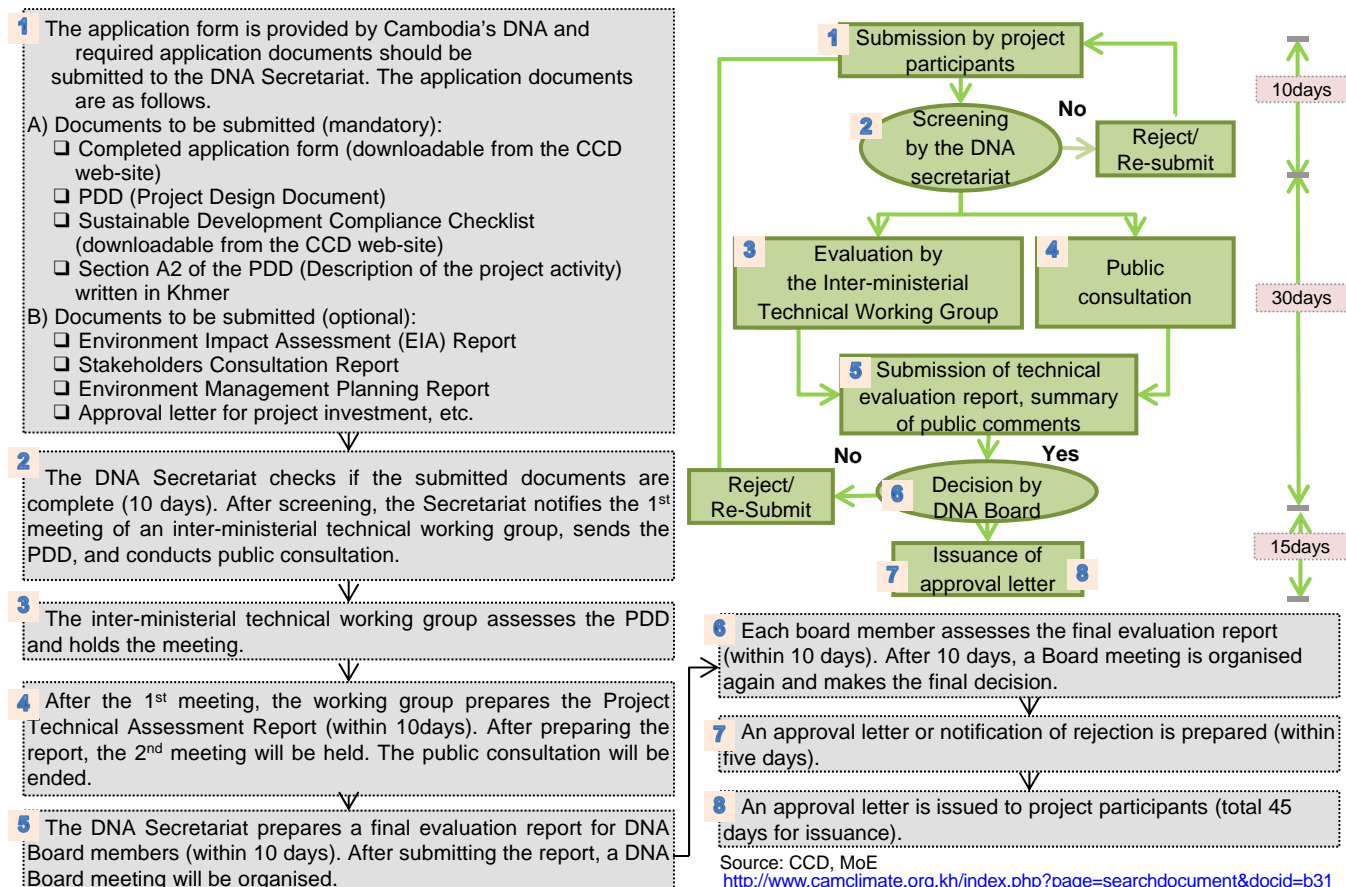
1 The application form is provided by Cambodia's DNA and required application documents should be submitted to the DNA Secretariat. The application documents are as follows.
A) Documents to be submitted (mandatory):
❑ Completed application form (downloadable from the CCD web-site)
❑ PDD (Project Design Document)
❑ Sustainable Development Compliance Checklist (downloadable from the CCD web-site)
❑ Section A2 of the PDD (Description of the project activity) written in Khmer
B) Documents to be submitted (optional):
❑ Environment Impact Assessment (EIA) Report
❑ Stakeholders Consultation Report
❑ Environment Management Planning Report
❑ Approval letter for project investment, etc.

2 The DNA Secretariat checks if the submitted documents are complete (10 days). After screening, the Secretariat notifies the 1$^{st}$ meeting of an inter-ministerial technical working group, sends the PDD, and conducts public consultation.

3 The inter-ministerial technical working group assesses the PDD and holds the meeting.

4 After the 1$^{st}$ meeting, the working group prepares the Project Technical Assessment Report (within 10days). After preparing the report, the 2$^{nd}$ meeting will be held. The public consultation will be ended.

5 The DNA Secretariat prepares a final evaluation report for DNA Board members (within 10 days). After submitting the report, a DNA Board meeting will be organised.

1 Submission by project participants
2 Screening by the DNA secretariat
No
Reject/ Re-submit
10days
3 Evaluation by the Inter-ministerial Technical Working Group
4 Public consultation
30days
5 Submission of technical evaluation report, summary of public comments
No
Yes
Reject/ Re-Submit
6 Decision by DNA Board
7 Issuance of approval letter 8
15days

6 Each board member assesses the final evaluation report (within 10 days). After 10 days, a Board meeting is organised again and makes the final decision.

7 An approval letter or notification of rejection is prepared (within five days).

8 An approval letter is issued to project participants (total 45 days for issuance).

Source: CCD, MoE
http://www.camclimate.org.kh/index.php?page=searchdocument&docid=b31